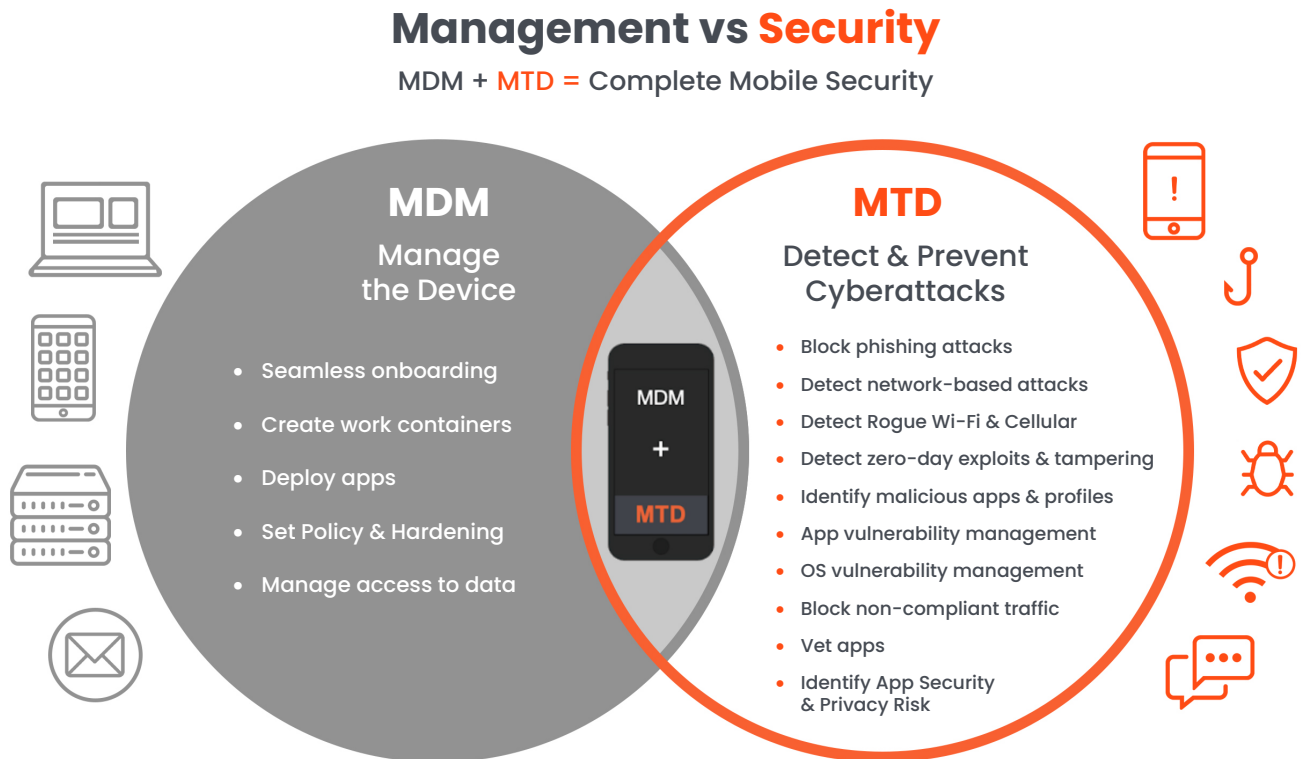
Management vs Security

MDM + MTD = Complete Mobile Security

MDM

Manage the Device

- Seamless onboarding
- Create work containers
- Deploy apps
- Set Policy & Hardening
- Manage access to data

MDM
+
MTD

MTD

Detect & Prevent Cyberattacks

- Block phishing attacks
- Detect network-based attacks
- Detect Rogue Wi-Fi & Cellular
- Detect zero-day exploits & tampering
- Identify malicious apps & profiles
- App vulnerability management
- OS vulnerability management
- Block non-compliant traffic
- Vet apps
- Identify App Security & Privacy Risk